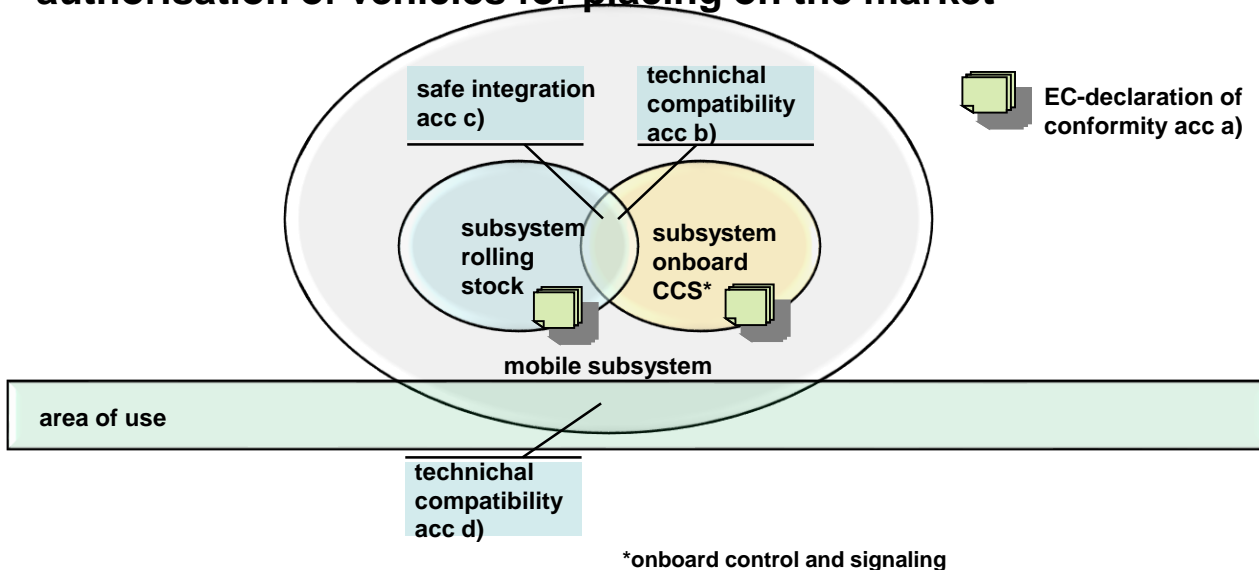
authorisation of vehicles for placing on the market

safe integration acc c)

technichal compatibility acc b)

EC-declaration of conformity acc a)

subsystem rolling stock

subsystem onboard CCS*

mobile subsystem

area of use

technichal compatibility acc d)

*onboard control and signaling